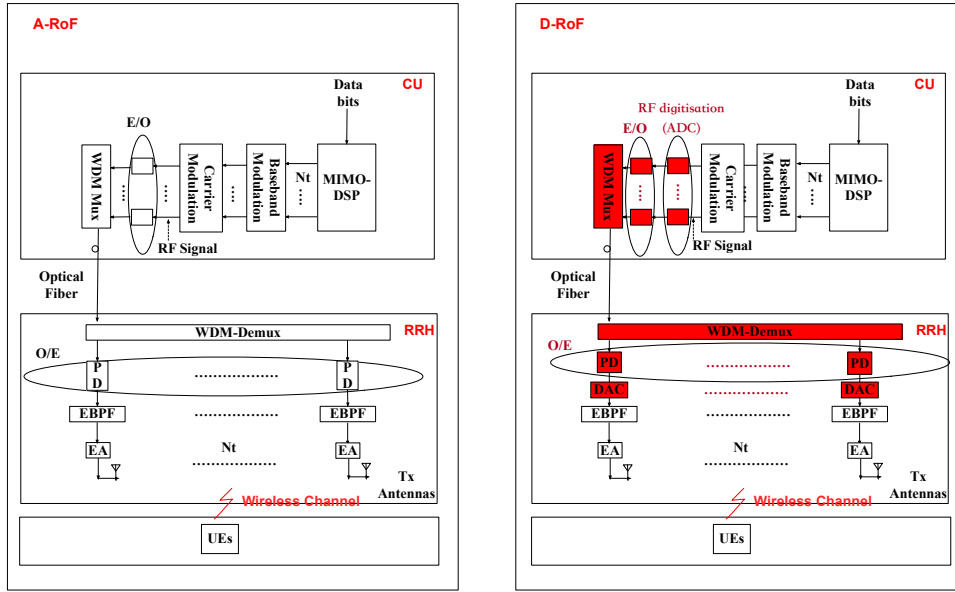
A-RoF

CU

Data bits

E/O

WDM Mux

Carrier Modulation

Baseband Modulation

Nt

MIMO-DSP

RF Signal

Optical Fiber

RRH

WDM-Demux

O/E

P D

P D

EBPF

EBPF

EA

Nt

EA

Tx Antennas

Wireless Channel

UEs

D-RoF

CU

Data bits

RF digitisation

E/O

(ADC)

WDM Mux

Carrier Modulation

Baseband Modulation

Nt

MIMO-DSP

RF Signal

Optical Fiber

RRH

WDM-Demux

O/E

PD

PD

DAC

DAC

EBPF

EBPF

EA

Nt

EA

Tx Antennas

Wireless Channel

UEs